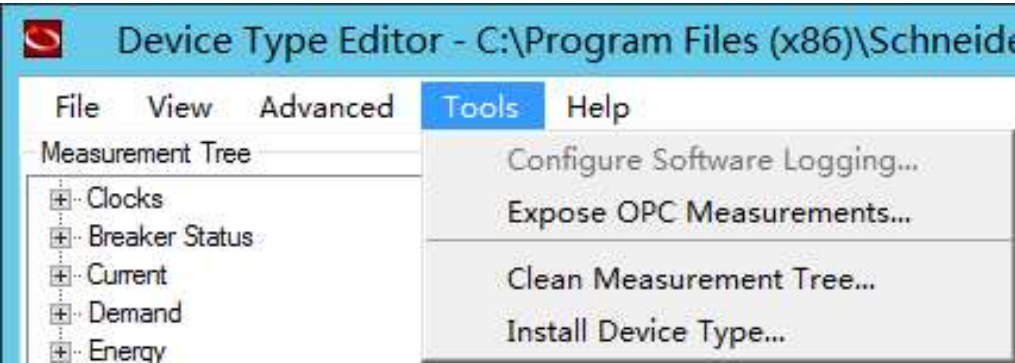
Device Type Editor - C:\Program Files (x86)\Schneide

File View Advanced Tools Help

Measurement Tree

Clocks
Breaker Status
Current
Demand
Energy

Configure Software Logging...
Expose OPC Measurements...
Clean Measurement Tree...
Install Device Type...